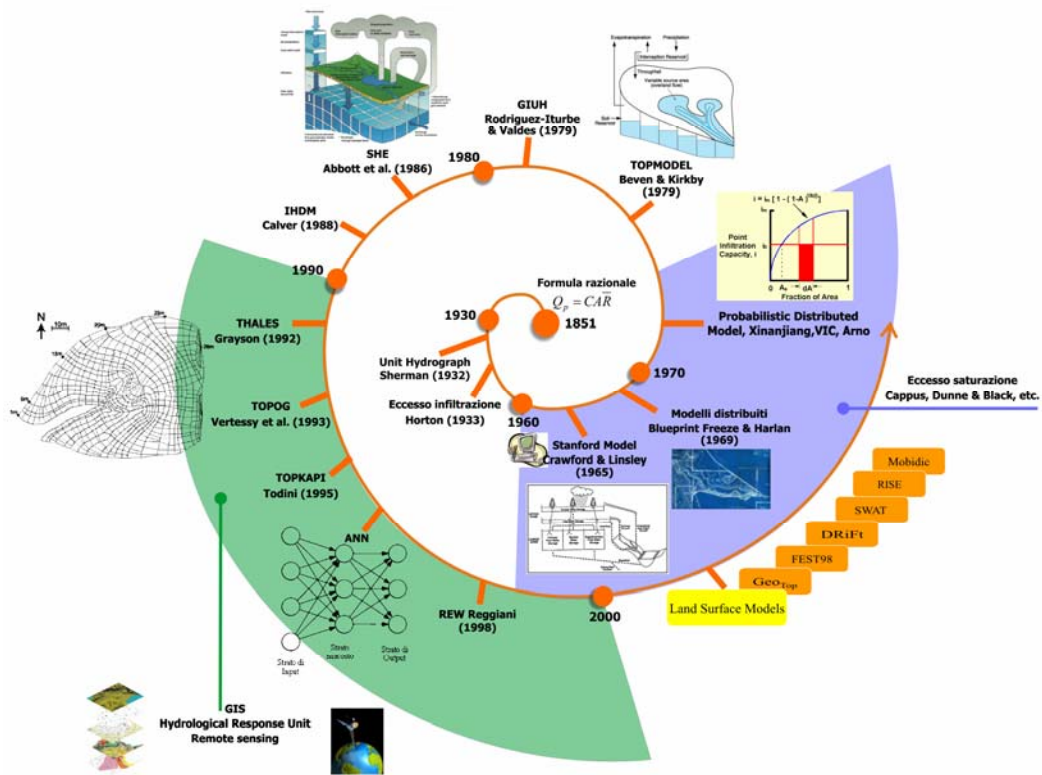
GIUH
Rodriguez-Iturbe & Valdes (1979)

SHE
Abbott et al. (1986)

1980

TOPMODEL
Beven & Kirkby (1979)

Evapotranspiration
Precipitation
Interception Reservoir
Throughfall
Variable source area (overland flow)
Soil Reservoir

IHDM
Calver (1988)

$i = i_m [1 - (1-A)^{1/b}]$
$i_m$
Point Infiltration Capacity, i
$i_0$
0 $A_s$ dA 1
Fraction of Area

1990

Formula razionale
$Q_p = CA\bar{R}$

1930

1851

THALES
Grayson (1992)

Probabilistic Distributed Model, Xinanjiang,VIC, Arno

Unit Hydrograph
Sherman (1932)

1970

Eccesso infiltrazione
Horton (1933)

Eccesso saturazione
Cappus, Dunne & Black, etc.

TOPOG
Vertessy et al. (1993)

1960

Modelli distribuiti
Blueprint Freeze & Harlan (1969)

Stanford Model
Crawford & Linsley (1965)

TOPKAPI
Todini (1995)

Mobidic
RISE
SWAT
DRiFt
FEST98
GeoTop

ANN

Land Surface Models

REW Reggiani (1998)

2000

Strato di Input
Strato nascosto
Strato di Output

GIS
Hydrological Response Unit
Remote sensing